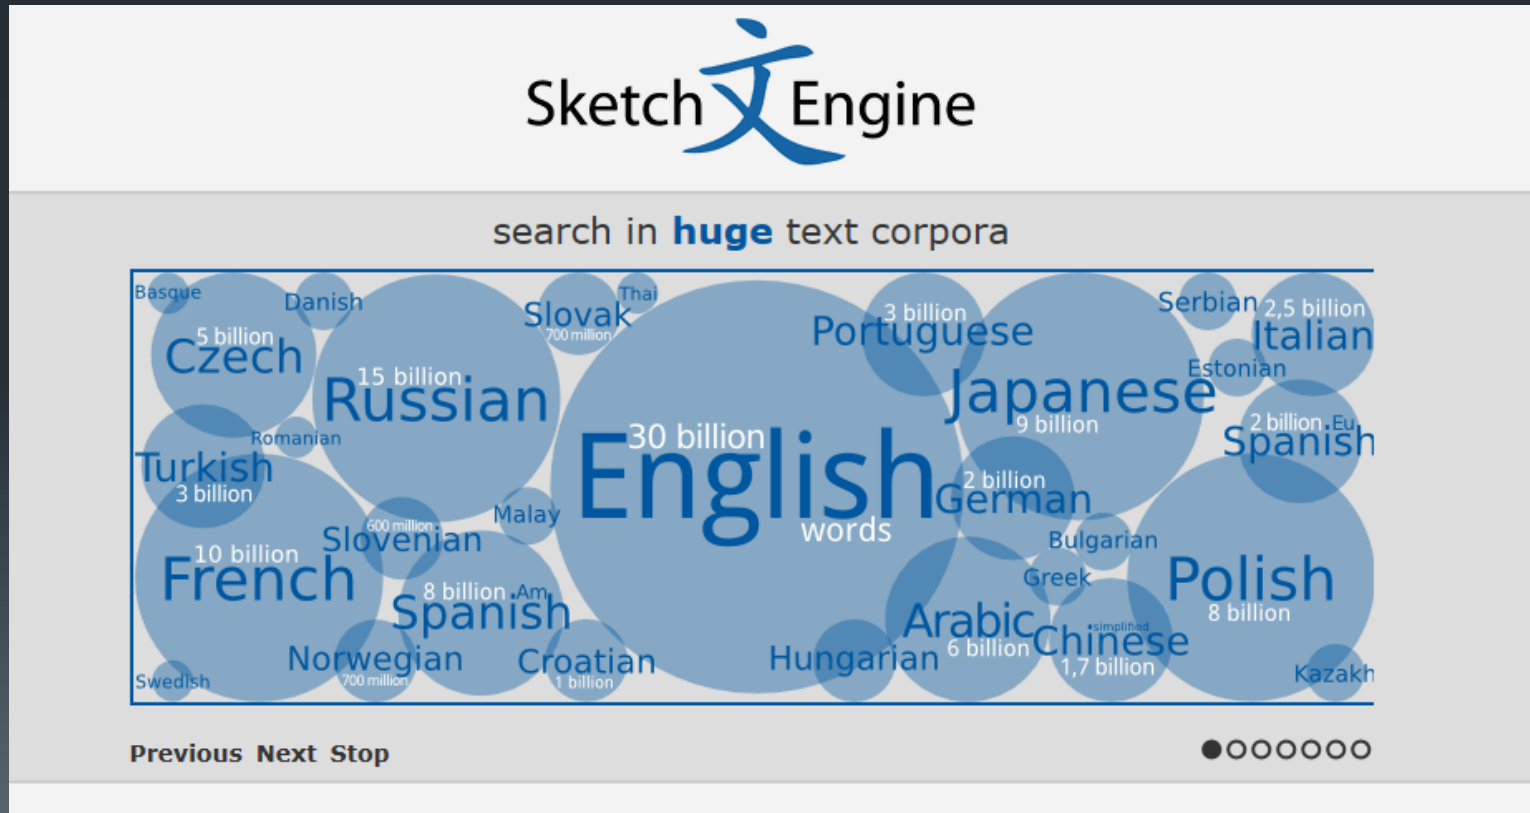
Sketch 文 Engine

search in **huge** text corpora

Basque
Danish
5 billion
Czech
15 billion
Russian
Slovak
700 million
Thai
3 billion
Portuguese
Serbian
2,5 billion
Italian
Estonian
Japanese
9 billion
2 billion Eu
Spanish
Romanian
Turkish
3 billion
30 billion
English
words
2 billion
German
Malay
600 million
Slovenian
10 billion
French
8 billion Am
Spanish
Bulgarian
Greek
Polish
8 billion
Arabic
6 billion
simplified
Chinese
1,7 billion
Norwegian
700 million
Croatian
1 billion
Hungarian
Swedish
Kazakh

Previous Next Stop